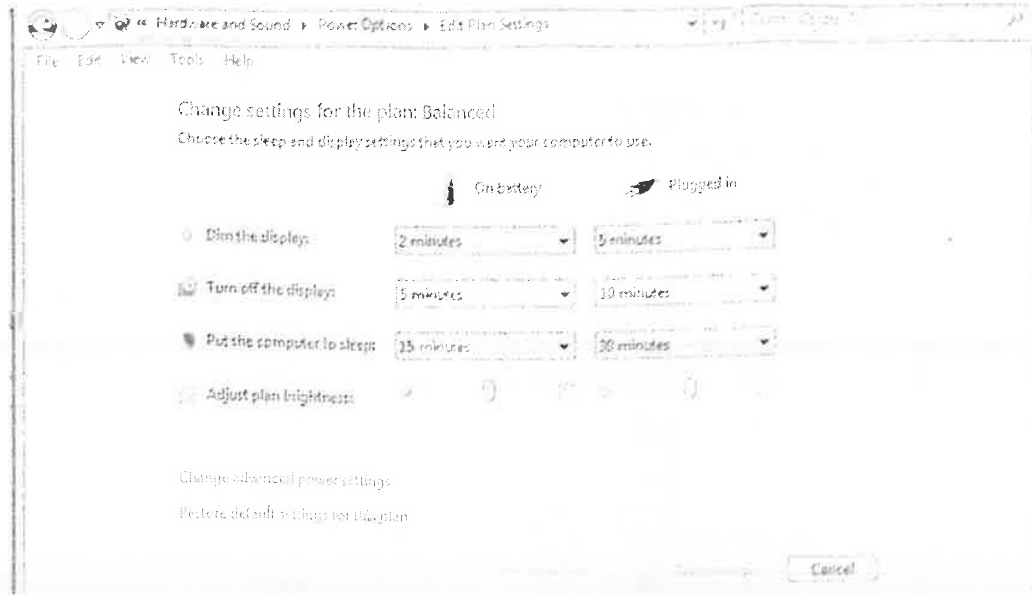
« Hardware and Sound ▸ Power Options ▸ Edit Plan Settings

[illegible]

File Edit View Tools Help

Change settings for the plan: Balanced

Choose the sleep and display settings that you want your computer to use.

On battery

Plugged in

Dim the display:

2 minutes

5 minutes

Turn off the display:

5 minutes

10 minutes

Put the computer to sleep:

15 minutes

30 minutes

Adjust plan brightness:

Change advanced power settings

Restore default settings for this plan

Save changes

Cancel